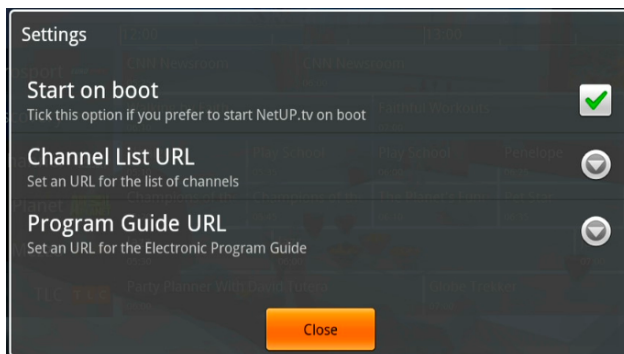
Settings

Start on boot
Tick this option if you prefer to start NetUP.tv on boot

Channel List URL
Set an URL for the list of channels

Program Guide URL
Set an URL for the Electronic Program Guide

Close